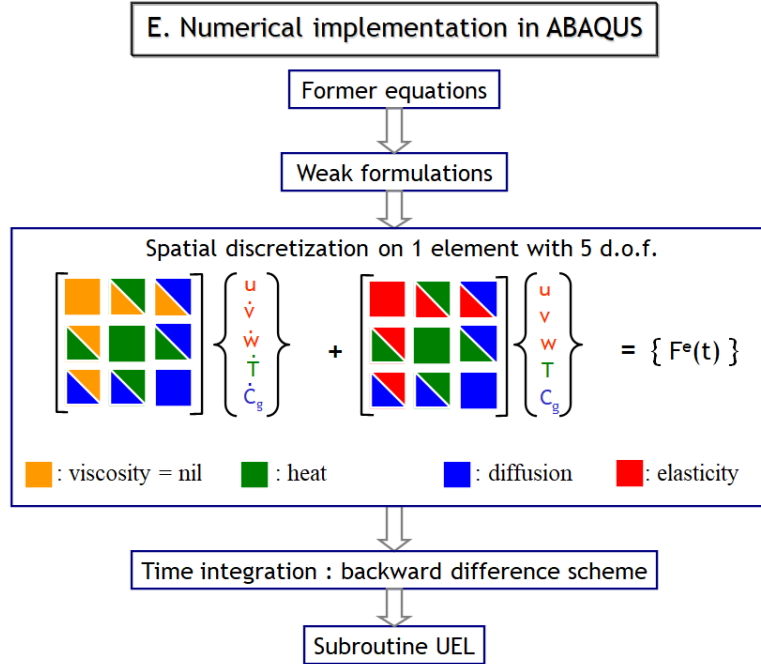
E. Numerical implementation in ABAQUS

Former equations

Weak formulations

Spatial discretization on 1 element with 5 d.o.f.

$\begin{Bmatrix} \dot{u} \\ \dot{v} \\ \dot{w} \\ \dot{T} \\ \dot{C}_g \end{Bmatrix}$ + $\begin{Bmatrix} u \\ v \\ w \\ T \\ C_g \end{Bmatrix}$ = $\{ F^e(t) \}$

: viscosity = nil : heat : diffusion : elasticity

Time integration : backward difference scheme

Subroutine UEL